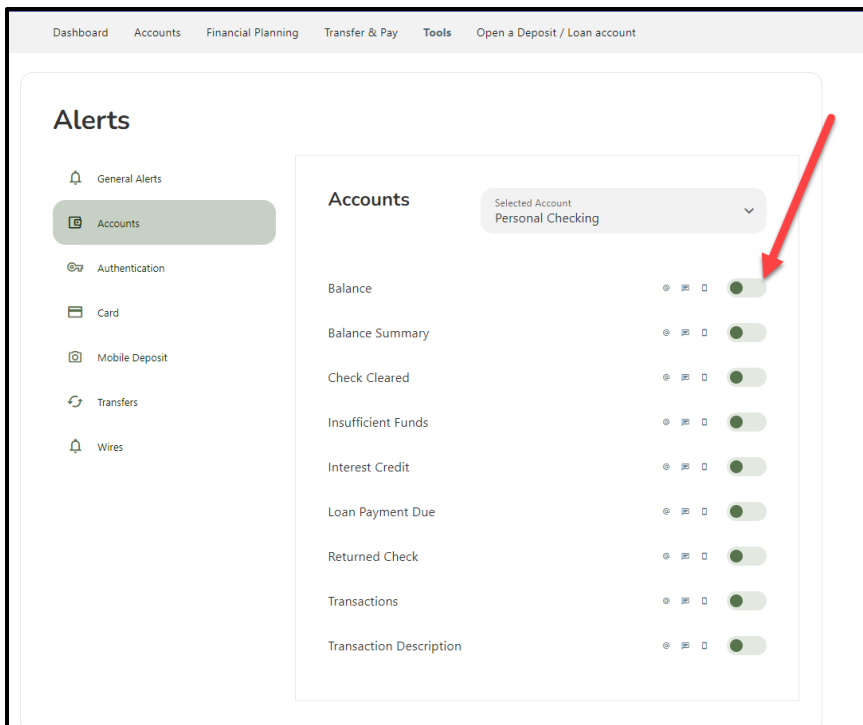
Dashboard Accounts Financial Planning Transfer & Pay Tools Open a Deposit / Loan account

Alerts

General Alerts
Accounts
Authentication
Card
Mobile Deposit
Transfers
Wires

Accounts

Selected Account
Personal Checking

Balance
Balance Summary
Check Cleared
Insufficient Funds
Interest Credit
Loan Payment Due
Returned Check
Transactions
Transaction Description